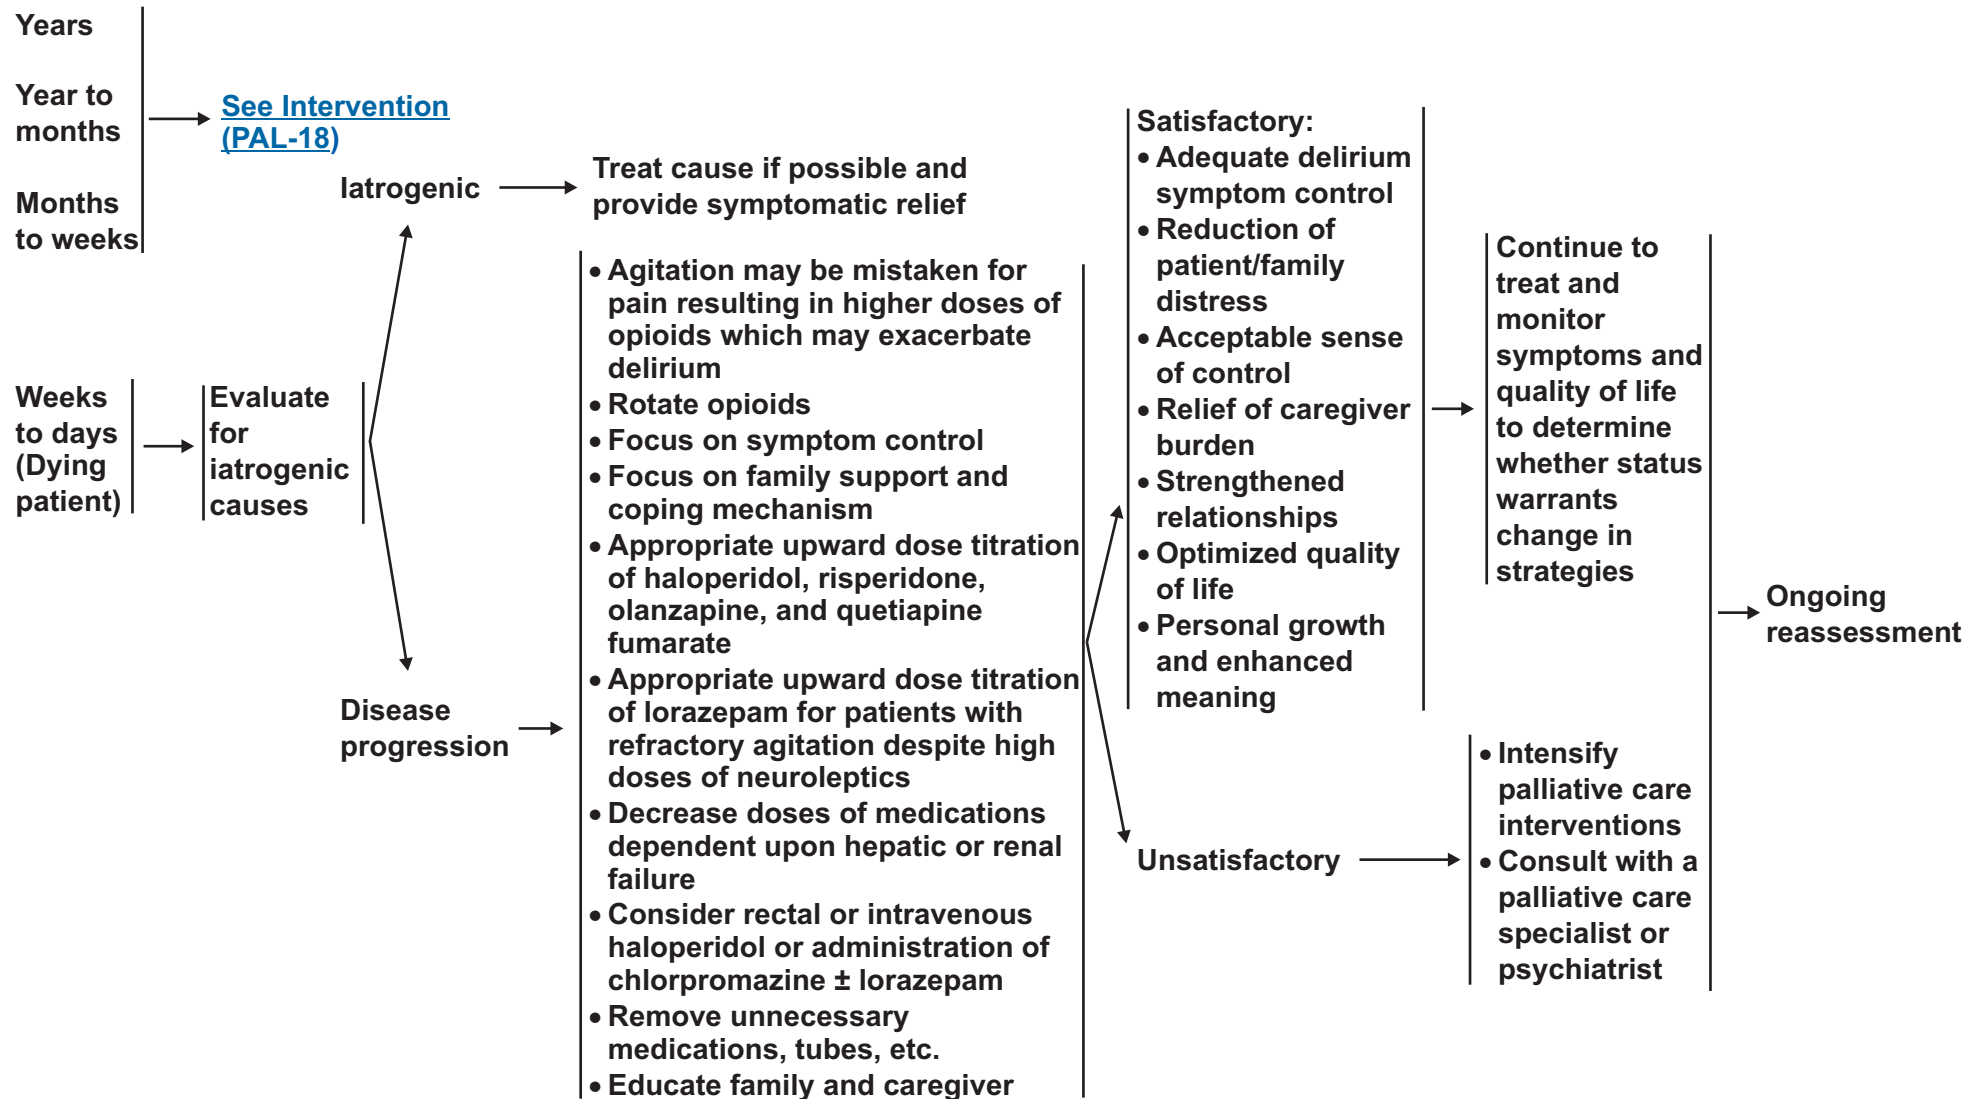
Years

Year to months

Months to weeks

See Intervention (PAL-18)

Weeks to days (Dying patient)

Evaluate for iatrogenic causes

Iatrogenic

Treat cause if possible and provide symptomatic relief

Disease progression

• Agitation may be mistaken for pain resulting in higher doses of opioids which may exacerbate delirium
• Rotate opioids
• Focus on symptom control
• Focus on family support and coping mechanism
• Appropriate upward dose titration of haloperidol, risperidone, olanzapine, and quetiapine fumarate
• Appropriate upward dose titration of lorazepam for patients with refractory agitation despite high doses of neuroleptics
• Decrease doses of medications dependent upon hepatic or renal failure
• Consider rectal or intravenous haloperidol or administration of chlorpromazine ± lorazepam
• Remove unnecessary medications, tubes, etc.
• Educate family and caregiver

Satisfactory:
• Adequate delirium symptom control
• Reduction of patient/family distress
• Acceptable sense of control
• Relief of caregiver burden
• Strengthened relationships
• Optimized quality of life
• Personal growth and enhanced meaning

Continue to treat and monitor symptoms and quality of life to determine whether status warrants change in strategies

Unsatisfactory

• Intensify palliative care interventions
• Consult with a palliative care specialist or psychiatrist

Ongoing reassessment